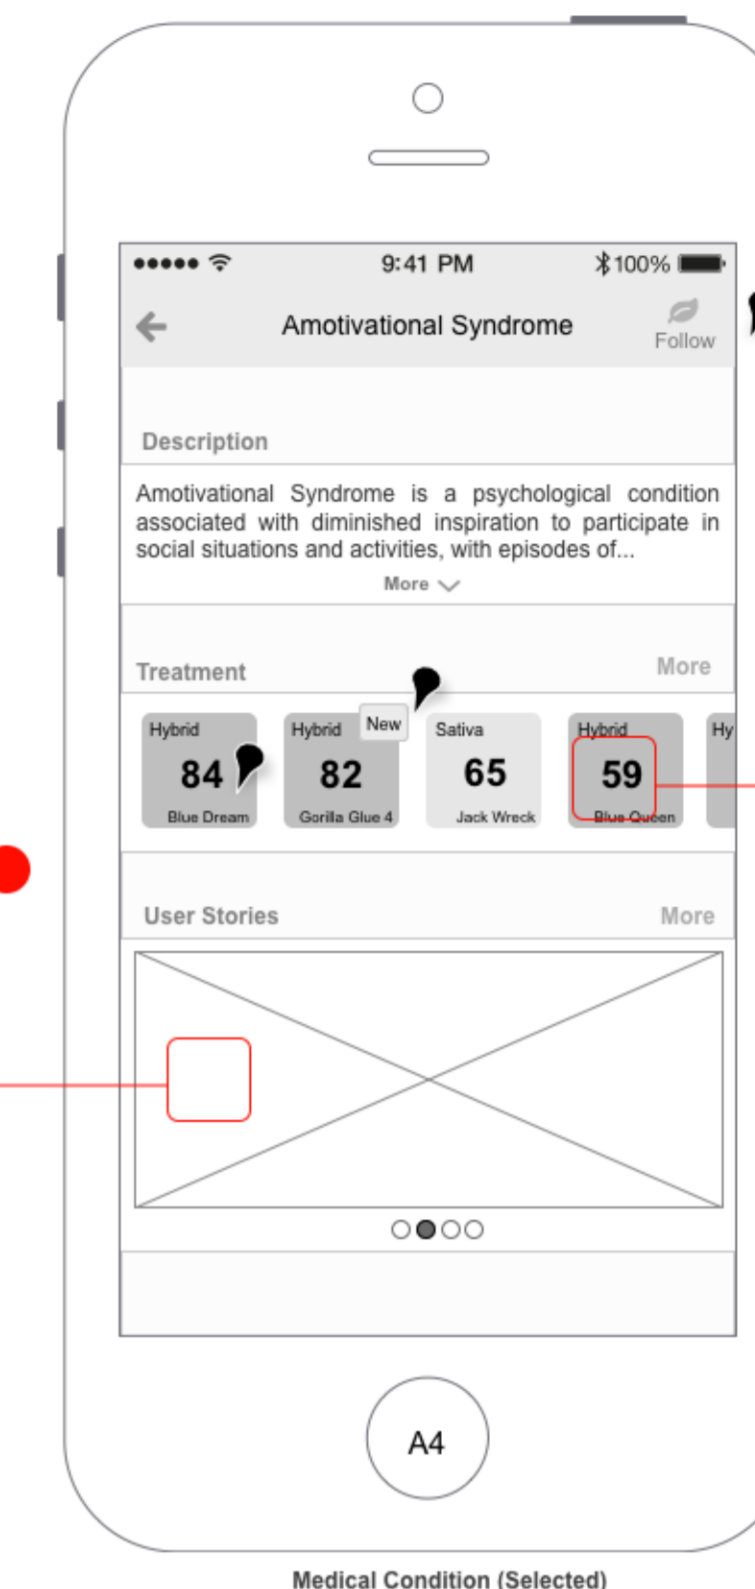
9:41 PM
100%
Amotivational Syndrome
Follow

Description

Amotivational Syndrome is a psychological condition associated with diminished inspiration to participate in social situations and activities, with episodes of...

More

Treatment
More

Hybrid
84
Blue Dream

Hybrid
New
82
Gorilla Glue 4

Sativa
65
Jack Wreck

Hybrid
59
Blue Queen

Hy

User Stories
More

A4

Medical Condition (Selected)